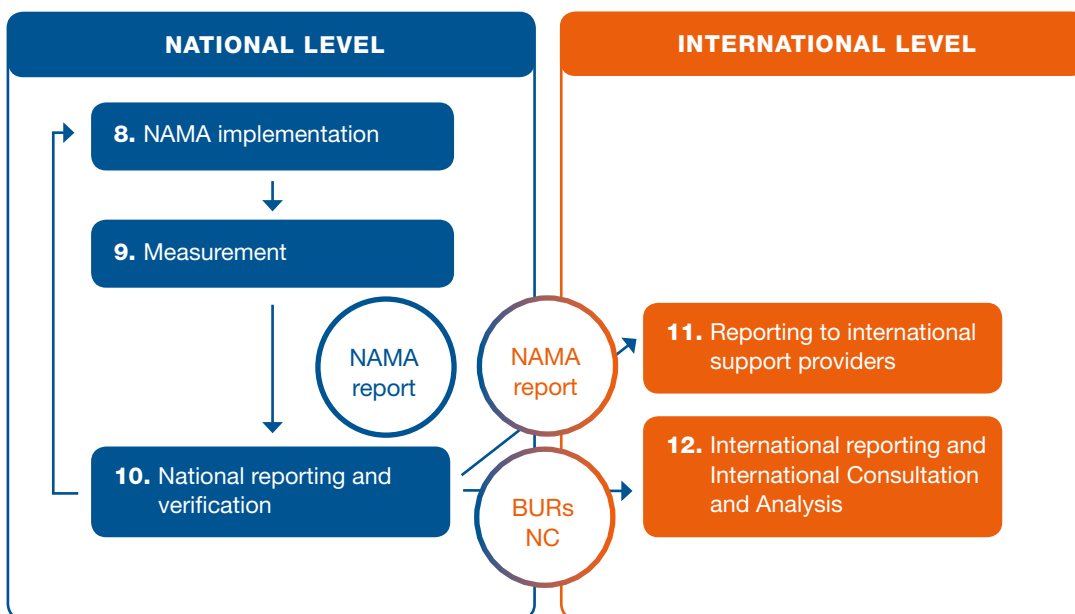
NATIONAL LEVEL

INTERNATIONAL LEVEL

8. NAMA implementation

9. Measurement

NAMA report

NAMA report

11. Reporting to international support providers

10. National reporting and verification

BURs NC

12. International reporting and International Consultation and Analysis